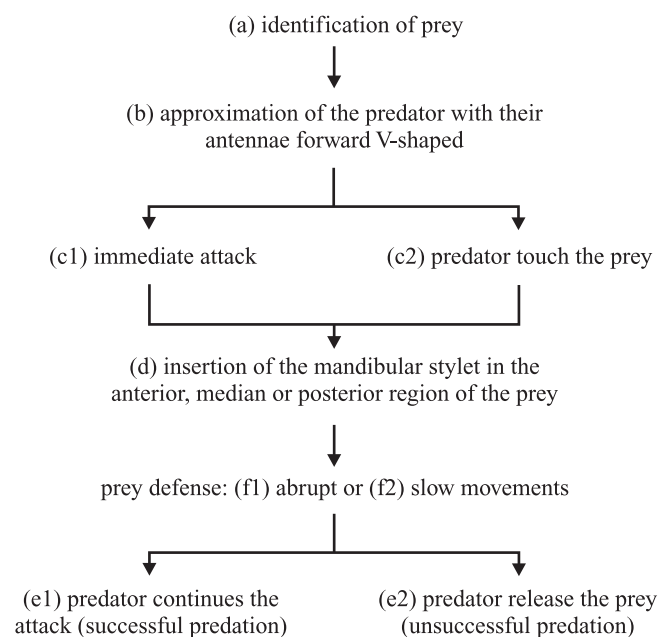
(a) identification of prey

(b) approximation of the predator with their antennae forward V-shaped

(c1) immediate attack

(c2) predator touch the prey

(d) insertion of the mandibular stylet in the anterior, median or posterior region of the prey

prey defense: (f1) abrupt or (f2) slow movements

(e1) predator continues the attack (successful predation)

(e2) predator release the prey (unsuccessful predation)